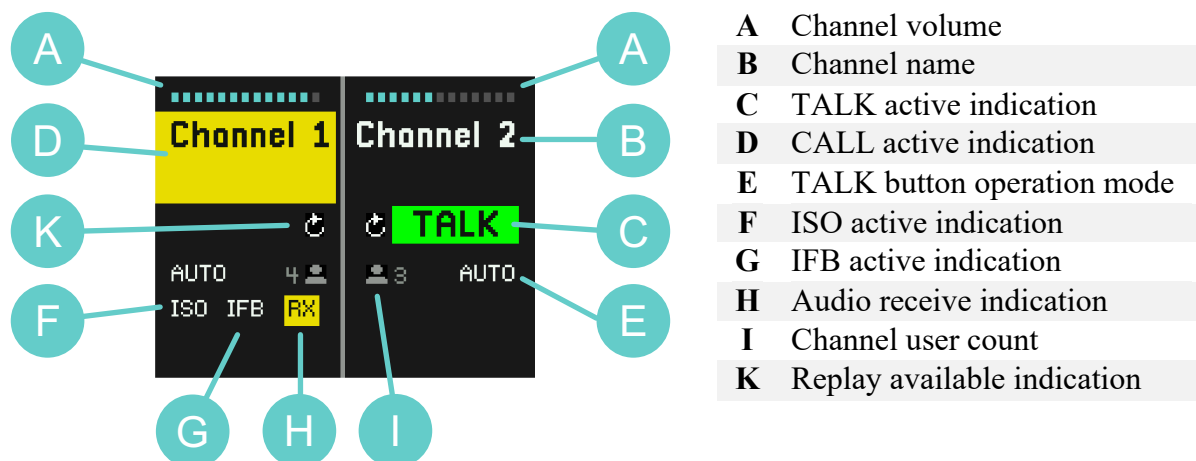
A

A

D

Channel 1

Channel 2

B

K

TALK

C

AUTO 4

3 AUTO

F

ISO IFB RX

E

G

H

I

| | |
|---|---|
| **A** | Channel volume |
| **B** | Channel name |
| **C** | TALK active indication |
| **D** | CALL active indication |
| **E** | TALK button operation mode |
| **F** | ISO active indication |
| **G** | IFB active indication |
| **H** | Audio receive indication |
| **I** | Channel user count |
| **K** | Replay available indication |